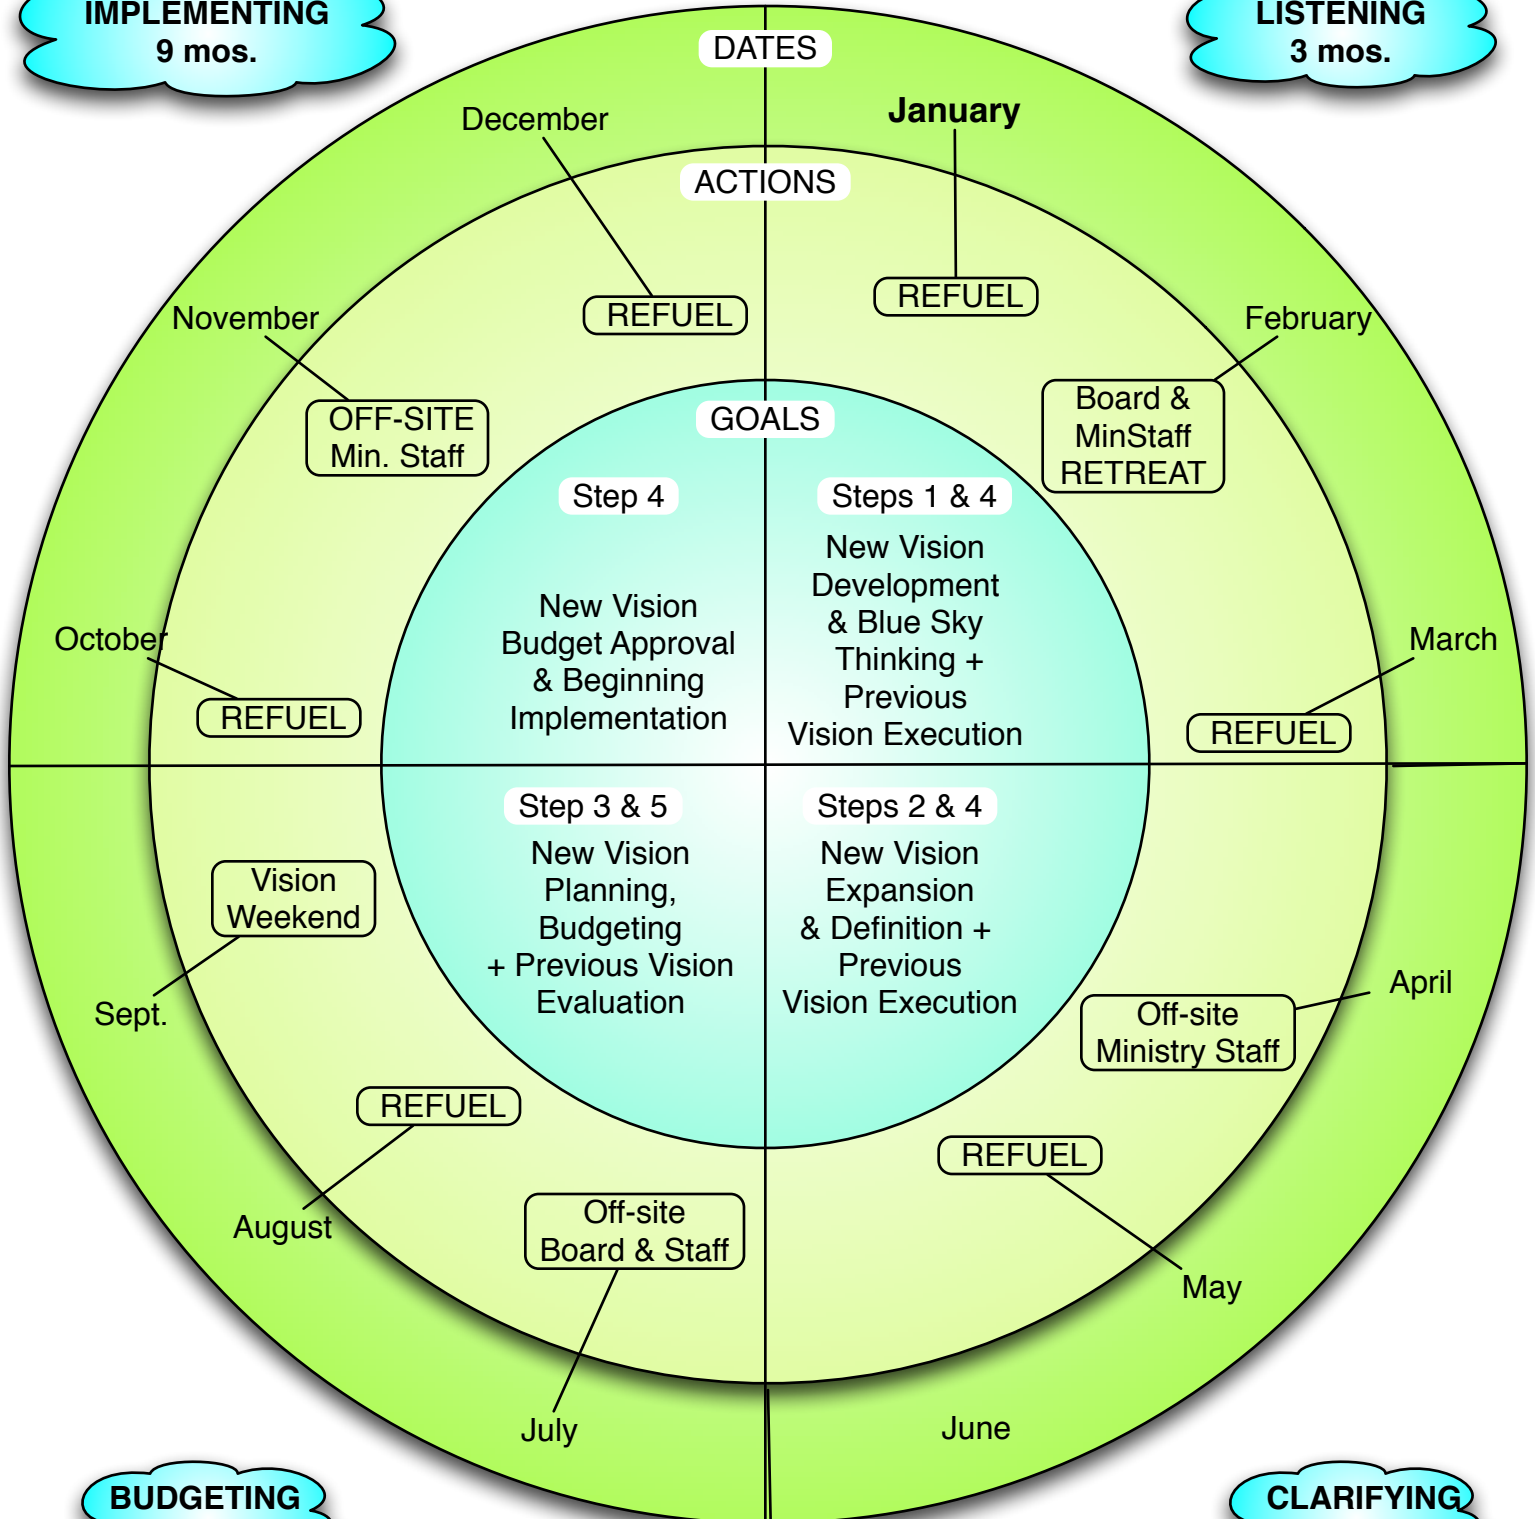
IMPLEMENTING
9 mos.

LISTENING
3 mos.

DATES

December

January

ACTIONS

REFUEL

REFUEL

November

February

OFF-SITE
Min. Staff

GOALS

Board &
MinStaff
RETREAT

Step 4

Steps 1 & 4

New Vision
Budget Approval
& Beginning
Implementation

New Vision
Development
& Blue Sky
Thinking +
Previous
Vision Execution

October

March

REFUEL

REFUEL

Step 3 & 5

Steps 2 & 4

New Vision
Planning,
Budgeting
+ Previous Vision
Evaluation

New Vision
Expansion
& Definition +
Previous
Vision Execution

Vision
Weekend

Sept.

April

Off-site
Ministry Staff

REFUEL

REFUEL

August

Off-site
Board & Staff

May

July

June

BUDGETING

CLARIFYING